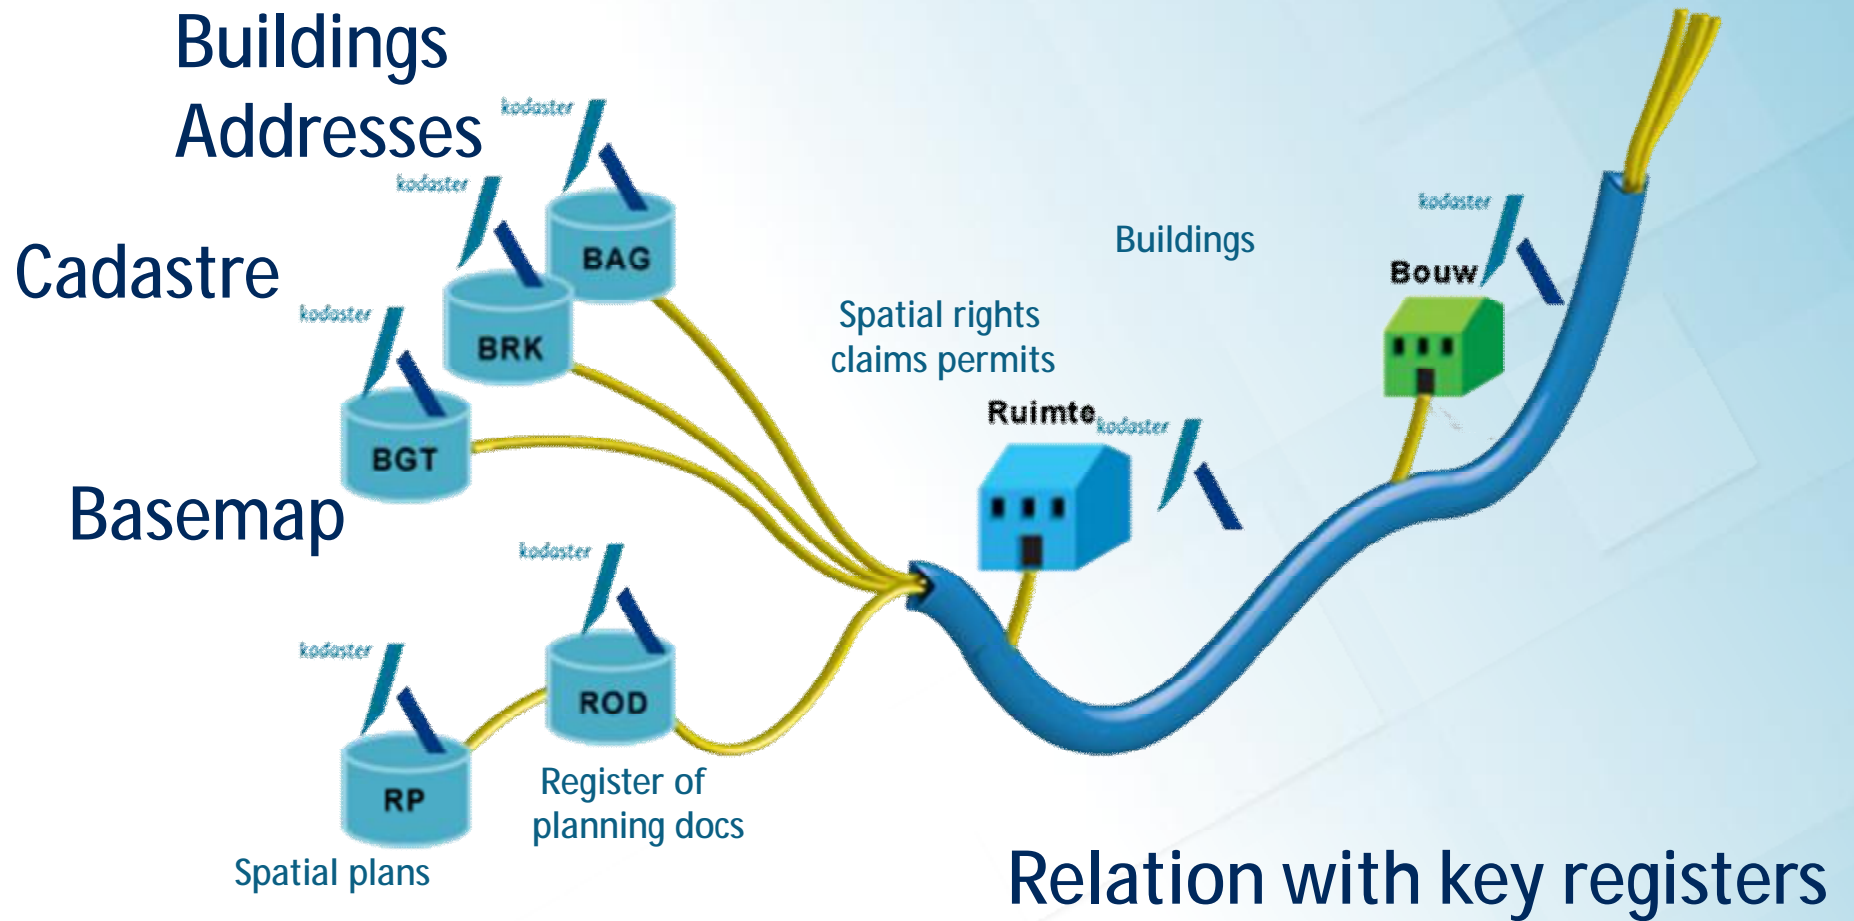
Buildings
Addresses

kadaster
BAG

kadaster
BRK

Cadastre

kadaster
BGT

Basemap

kadaster
ROD

kadaster
RP

Register of planning docs

Spatial plans

Spatial rights claims permits

Ruimte
kadaster

Buildings

kadaster
Bouw

Relation with key registers